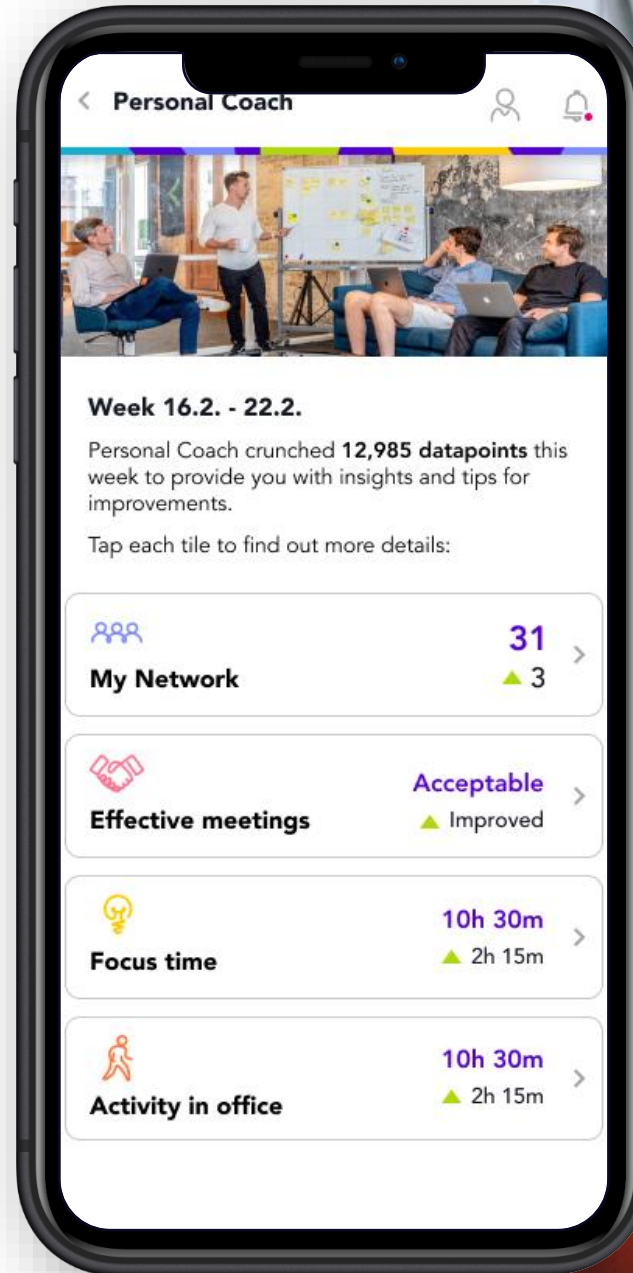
< Personal Coach

Week 16.2. - 22.2.

Personal Coach crunched **12,985 datapoints** this week to provide you with insights and tips for improvements.

Tap each tile to find out more details:

My Network
31
▲ 3 >

Effective meetings
Acceptable
▲ Improved >

Focus time
10h 30m
▲ 2h 15m >

Activity in office
10h 30m
▲ 2h 15m >